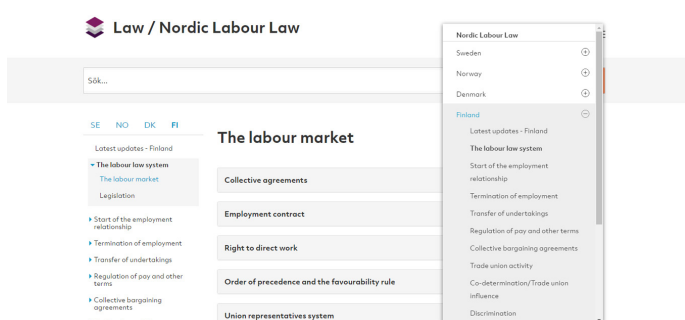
Law / Nordic Labour Law

Sök...

SE NO DK FI

Latest updates - Finland

The labour law system

The labour market

Legislation

Start of the employment relationship

Termination of employment

Transfer of undertakings

Regulation of pay and other terms

Collective bargaining agreements

The labour market

Collective agreements

Employment contract

Right to direct work

Order of precedence and the favourability rule

Union representatives system

Nordic Labour Law

Sweden

Norway

Denmark

Finland

Latest updates - Finland

The labour law system

Start of the employment relationship

Termination of employment

Transfer of undertakings

Regulation of pay and other terms

Collective bargaining agreements

Trade union activity

Co-determination/Trade union influence

Discrimination